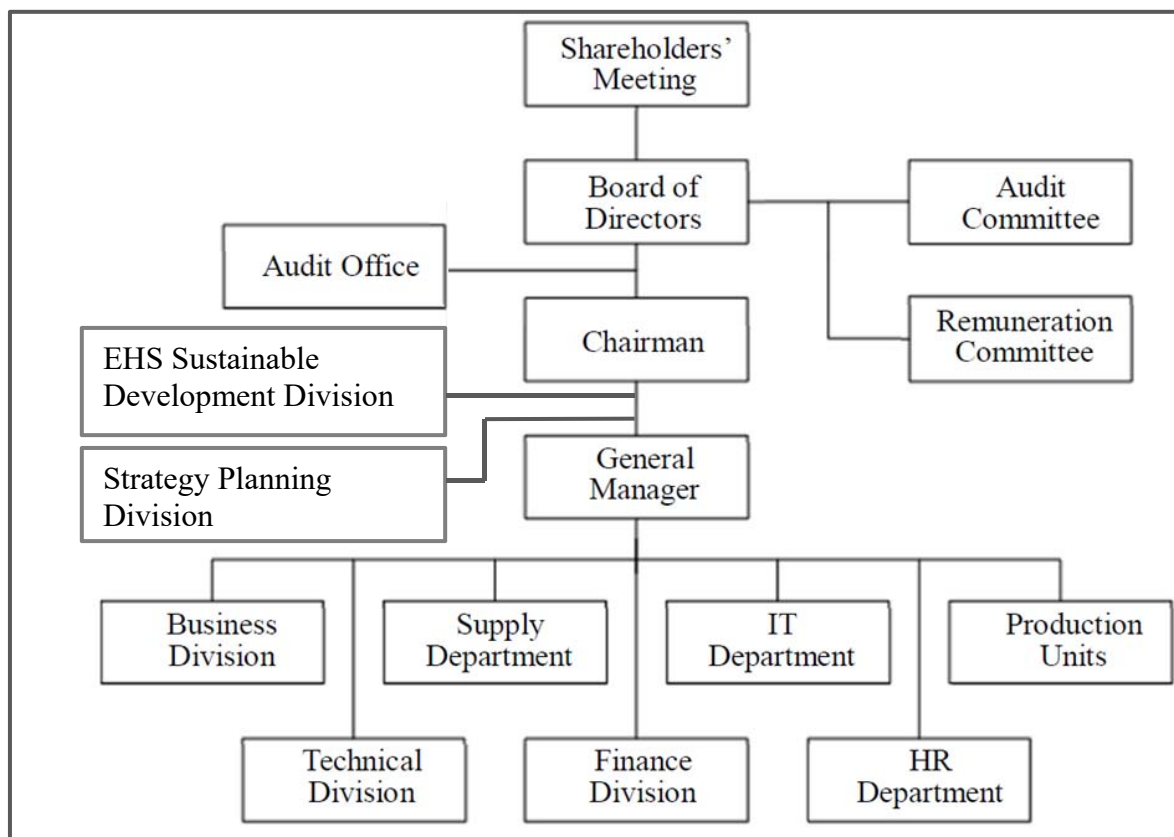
Shareholders' Meeting

Board of Directors

Audit Committee

Audit Office

Remuneration Committee

Chairman

EHS Sustainable Development Division

Strategy Planning Division

General Manager

Business Division

Supply Department

IT Department

Production Units

Technical Division

Finance Division

HR Department